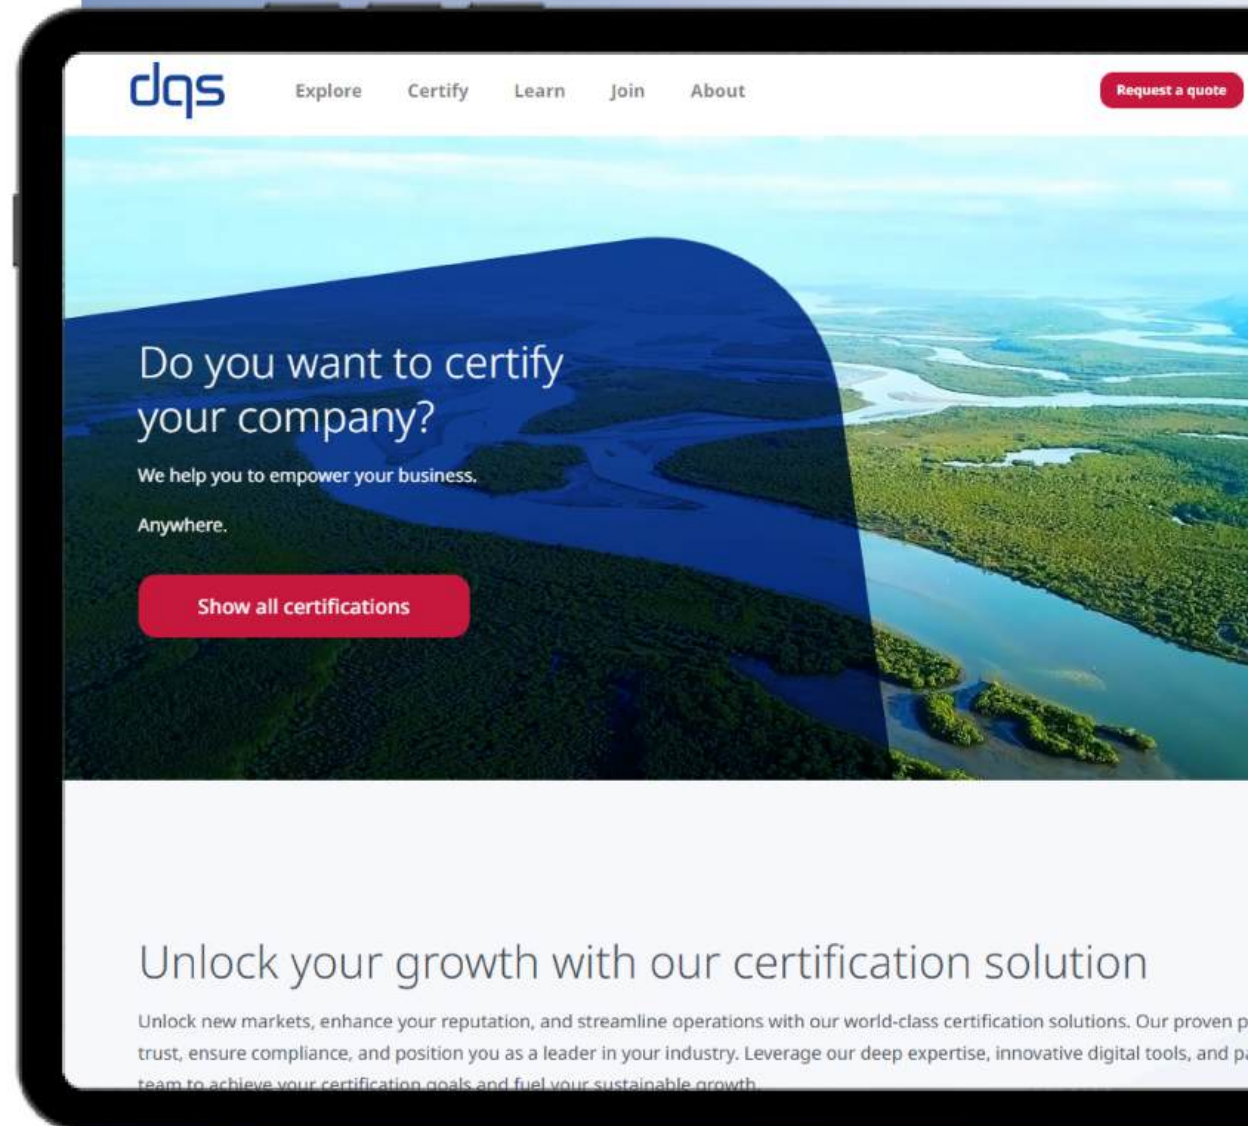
dqs

Explore Certify Learn Join About

Request a quote

Do you want to certify your company?

We help you to empower your business.

Anywhere.

Show all certifications

Unlock your growth with our certification solution

Unlock new markets, enhance your reputation, and streamline operations with our world-class certification solutions. Our proven p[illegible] trust, ensure compliance, and position you as a leader in your industry. Leverage our deep expertise, innovative digital tools, and p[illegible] team to achieve your certification goals and fuel your sustainable growth.